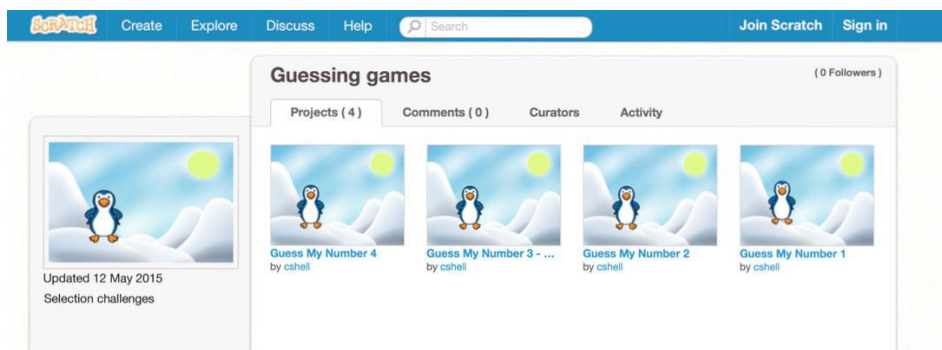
SCRATCH Create Explore Discuss Help Search Join Scratch Sign in

Guessing games

( 0 Followers )

Projects ( 4 ) Comments ( 0 ) Curators Activity

Updated 12 May 2015

Selection challenges

Guess My Number 4
by cshell

Guess My Number 3 - ...
by cshell

Guess My Number 2
by cshell

Guess My Number 1
by cshell